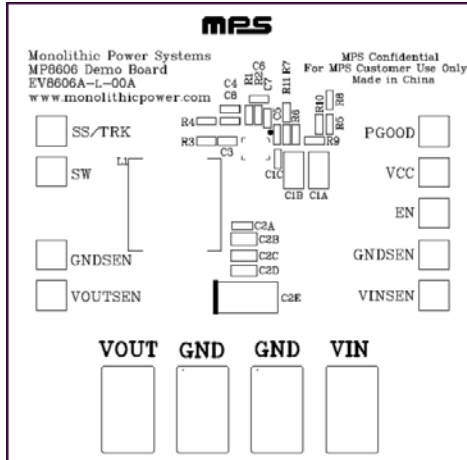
mps

Monolithic Power Systems
MP8606 Demo Board
EV8606A-L-00A
www.monolithicpower.com

MPS Confidential
For MPS Customer Use Only
Made in China

C6 R1 R2 C7 R11 R7
C4
C8
R10 R8
R4
C9 R6
R5
R3 C3
R9
C1C
C1B C1A
L1

SS/TRK
SW
GNDSEN
VOUTSEN

PGOOD
VCC
EN
GNDSEN
VINSEN

C2A
C2B
C2C
C2D
C2E

VOUT GND GND VIN